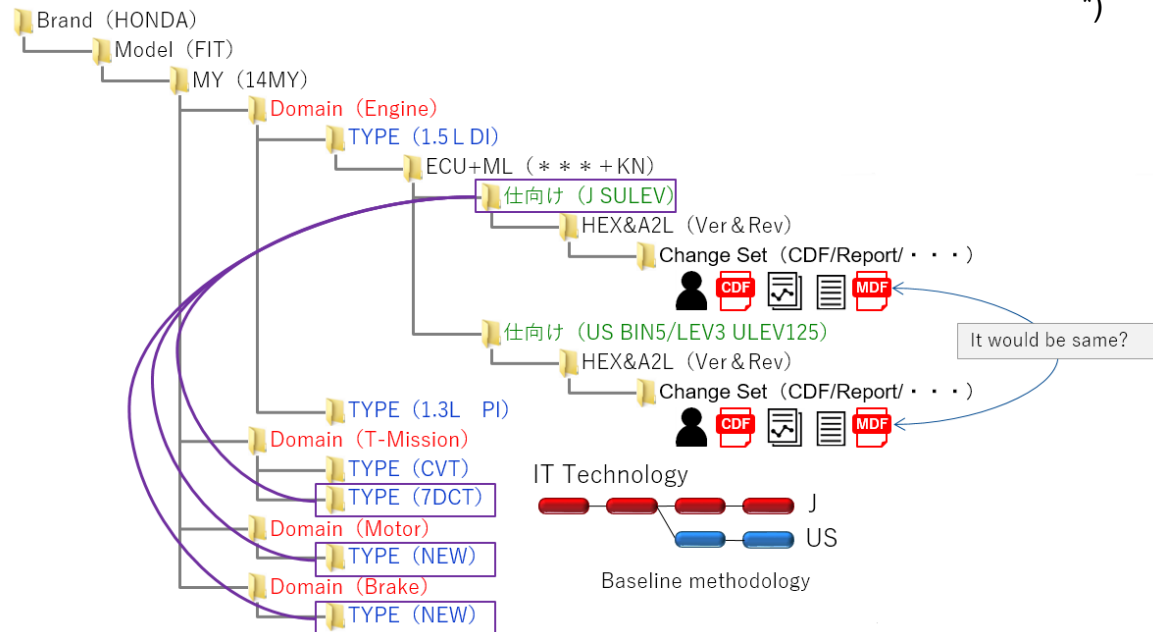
*)

Brand（HONDA）
Model（FIT）
MY（14MY）
Domain（Engine）
TYPE（1.5 L DI）
ECU+ML（＊＊＊+KN）
仕向け（J SULEV）
HEX&A2L（Ver＆Rev）
Change Set（CDF/Report/・・・）
CDF MDF
仕向け（US BIN5/LEV3 ULEV125）
HEX&A2L（Ver＆Rev）
Change Set（CDF/Report/・・・）
CDF MDF
It would be same?
TYPE（1.3L PI）
Domain（T-Mission）
TYPE（CVT）
TYPE（7DCT）
Domain（Motor）
TYPE（NEW）
Domain（Brake）
TYPE（NEW）
IT Technology
J
US
Baseline methodology